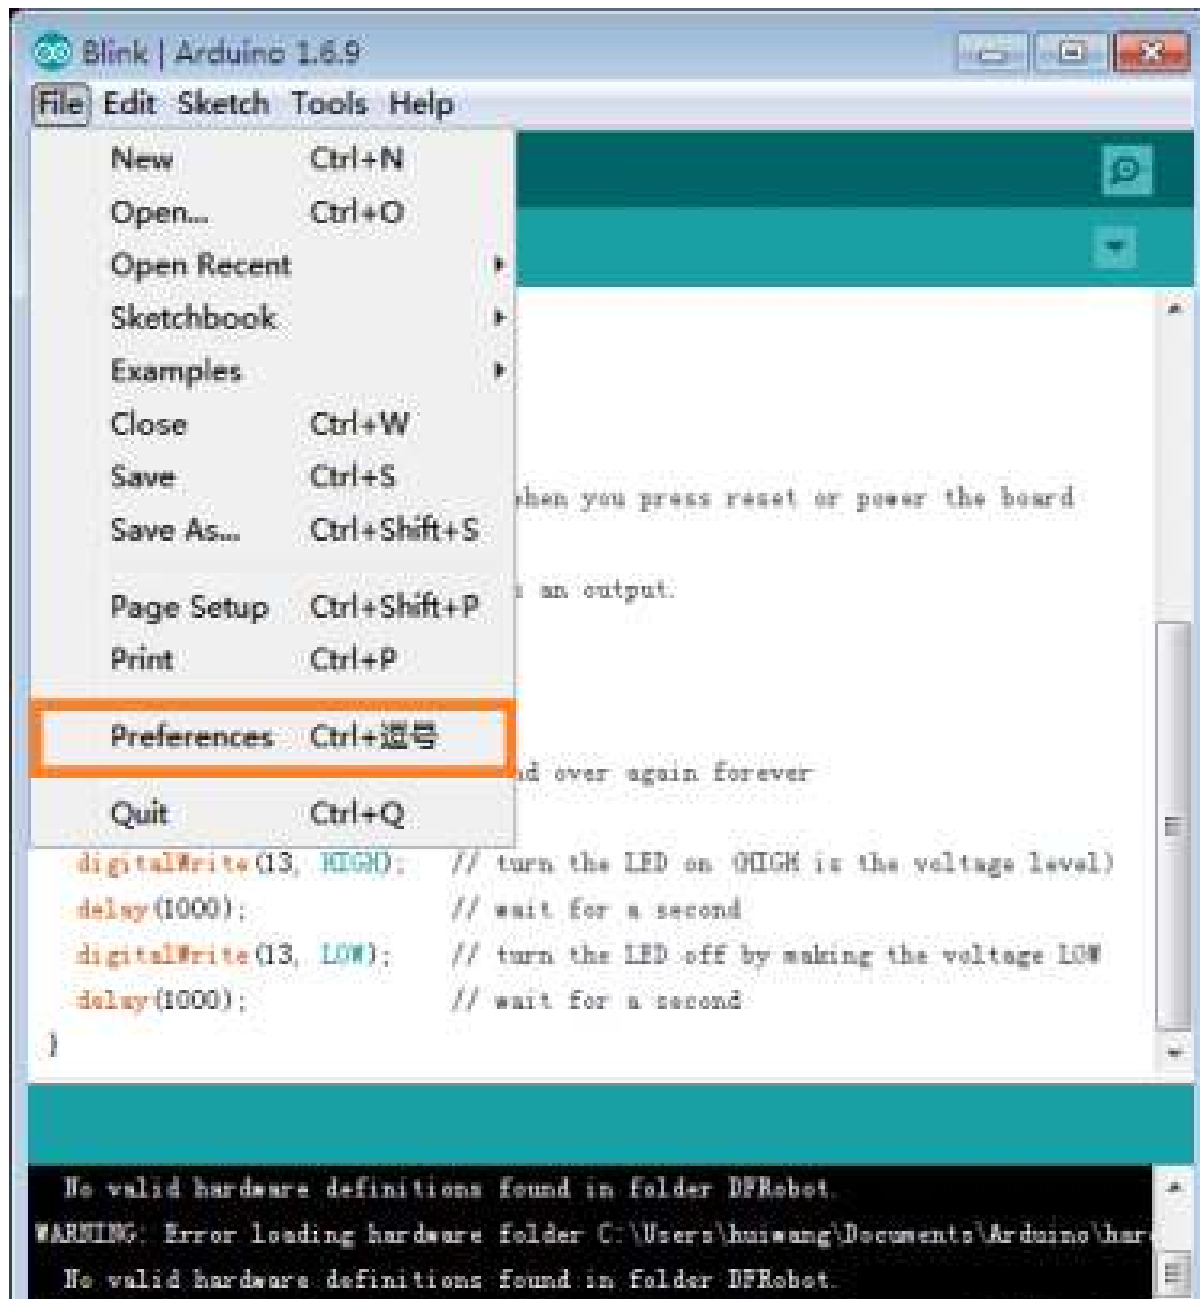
Blink | Arduino 1.6.9

File Edit Sketch Tools Help

New Ctrl+N
Open... Ctrl+O
Open Recent
Sketchbook
Examples
Close Ctrl+W
Save Ctrl+S
Save As... Ctrl+Shift+S
Page Setup Ctrl+Shift+P
Print Ctrl+P
Preferences Ctrl+逗号
Quit Ctrl+Q

hen you press reset or power the board

an output.

d over again forever

digitalWrite(13, HIGH); // turn the LED on (HIGH is the voltage level)
delay(1000); // wait for a second
digitalWrite(13, LOW); // turn the LED off by making the voltage LOW
delay(1000); // wait for a second
}

No valid hardware definitions found in folder DFRobot.
WARNING: Error loading hardware folder C:\Users\huiwang\Documents\Arduino\har
No valid hardware definitions found in folder DFRobot.